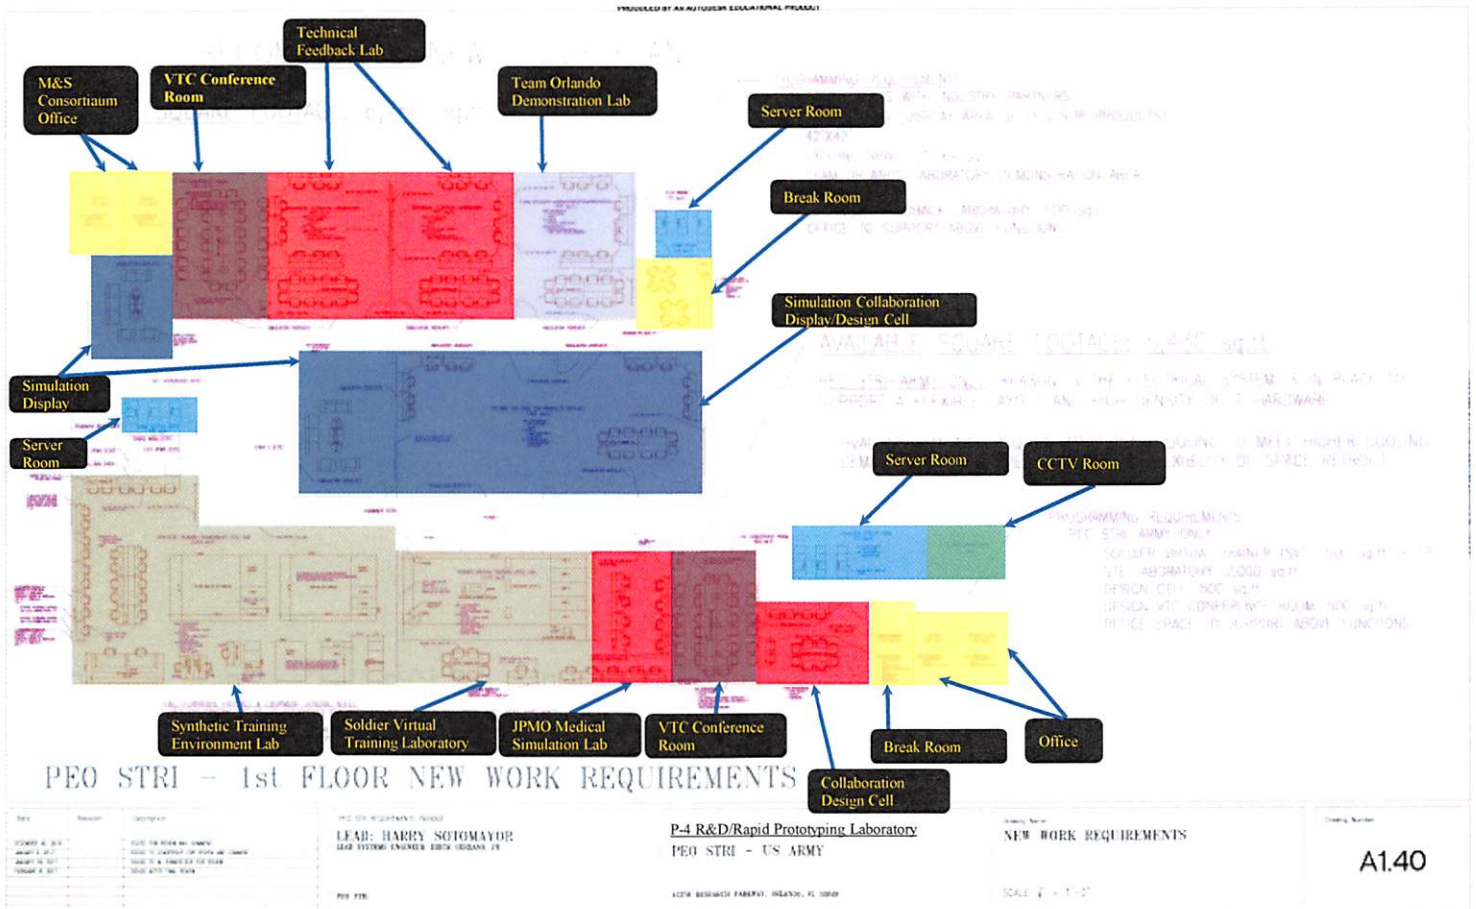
PRODUCED BY AN AUTODESK EDUCATIONAL PRODUCT

Technical Feedback Lab

M&S Consortiaum Office

VTC Conference Room

Team Orlando Demonstration Lab

Server Room

Break Room

Simulation Collaboration Display/Design Cell

AVAILABLE SQUARE FOOTAGE: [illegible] sq.ft.

Simulation Display

Server Room

Server Room

CCTV Room

Synthetic Training Environment Lab

Soldier Virtual Training Laboratory

JPMO Medical Simulation Lab

VTC Conference Room

Break Room

Office

Collaboration Design Cell

PEO STRI - 1st FLOOR NEW WORK REQUIREMENTS

LEAD: HARRY SOTOMAYOR

P-4 R&D/Rapid Prototyping Laboratory

PEO STRI - US ARMY

NEW WORK REQUIREMENTS

A1.40